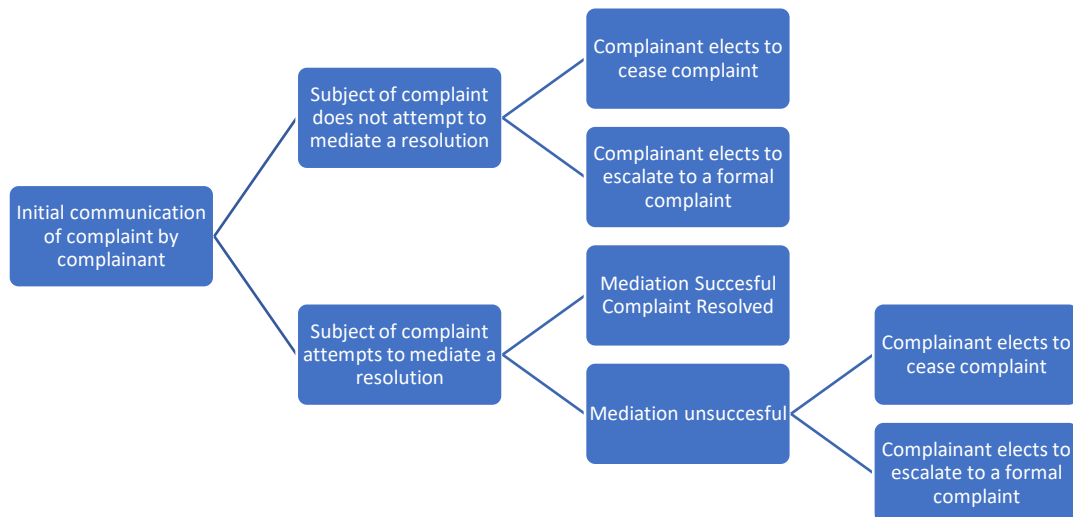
Initial communication of complaint by complainant

Subject of complaint does not attempt to mediate a resolution

Complainant elects to cease complaint

Complainant elects to escalate to a formal complaint

Subject of complaint attempts to mediate a resolution

Mediation Succesful Complaint Resolved

Mediation unsuccesful

Complainant elects to cease complaint

Complainant elects to escalate to a formal complaint